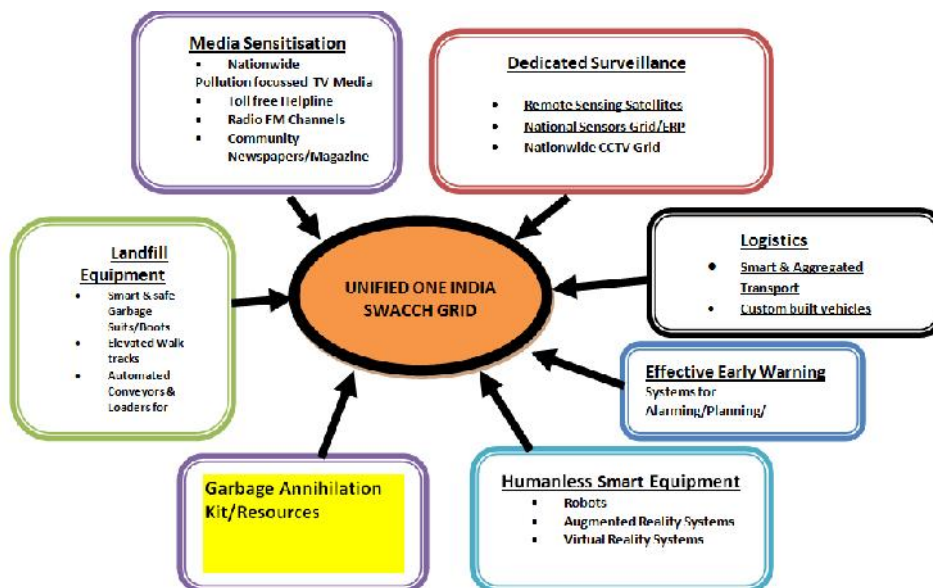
Media Sensitisation
- Nationwide Pollution focussed TV Media
- Toll free Helpline
- Radio FM Channels
- Community Newspapers/Magazine

Dedicated Surveillance
- Remote Sensing Satellites
- National Sensors Grid/ERP
- Nationwide CCTV Grid

Landfill Equipment
- Smart & safe Garbage Suits/Boots
- Elevated Walk tracks
- Automated Conveyors & Loaders for

UNIFIED ONE INDIA SWACCH GRID

Logistics
- Smart & Aggregated Transport
- Custom built vehicles

Effective Early Warning
Systems for Alarming/Planning/

Garbage Annihilation Kit/Resources

Humanless Smart Equipment
- Robots
- Augmented Reality Systems
- Virtual Reality Systems